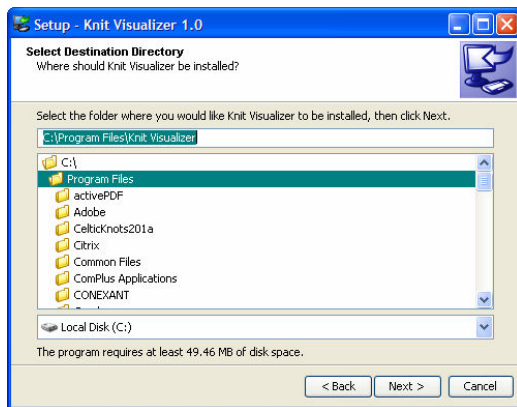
Setup - Knit Visualizer 1.0

Select Destination Directory
Where should Knit Visualizer be installed?

Select the folder where you would like Knit Visualizer to be installed, then click Next.

C:\Program Files\Knit Visualizer

C:\
Program Files
activePDF
Adobe
CelticKnots201a
Citrix
Common Files
ComPlus Applications
CONEXANT
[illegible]

Local Disk (C:)

The program requires at least 49.46 MB of disk space.

< Back
Next >
Cancel